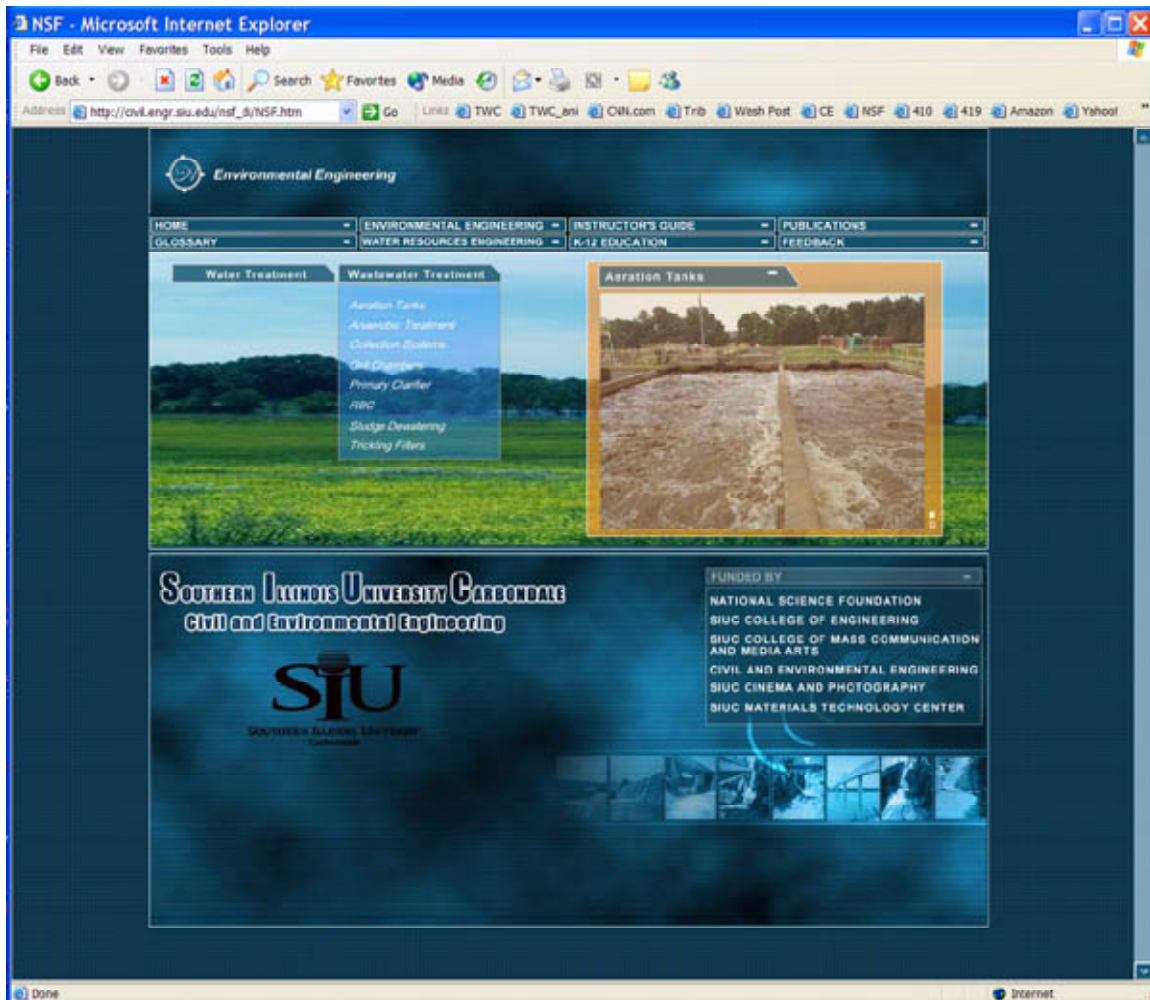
NSF - Microsoft Internet Explorer

File Edit View Favorites Tools Help

Back Search Favorites Media

Address http://civil.engr.siu.edu/nsf_di/NSF.htm Go Links TWC TWC_ani CNN.com Trib Wash Post CE NSF 410 419 Amazon Yahoo!

Environmental Engineering

HOME
ENVIRONMENTAL ENGINEERING
INSTRUCTOR'S GUIDE
PUBLICATIONS
GLOSSARY
WATER RESOURCES ENGINEERING
K-12 EDUCATION
FEEDBACK

Water Treatment
Wastewater Treatment

Aeration Tanks
Anaerobic Treatment
Collection Systems
Grit Chambers
Primary Clarifier
RBC
Sludge Dewatering
Trickling Filters

Aeration Tanks

Southern Illinois University Carbondale
Civil and Environmental Engineering

SIU
SOUTHERN ILLINOIS UNIVERSITY
Carbondale

FUNDED BY
NATIONAL SCIENCE FOUNDATION
SIUC COLLEGE OF ENGINEERING
SIUC COLLEGE OF MASS COMMUNICATION AND MEDIA ARTS
CIVIL AND ENVIRONMENTAL ENGINEERING
SIUC CINEMA AND PHOTOGRAPHY
SIUC MATERIALS TECHNOLOGY CENTER

Done
Internet